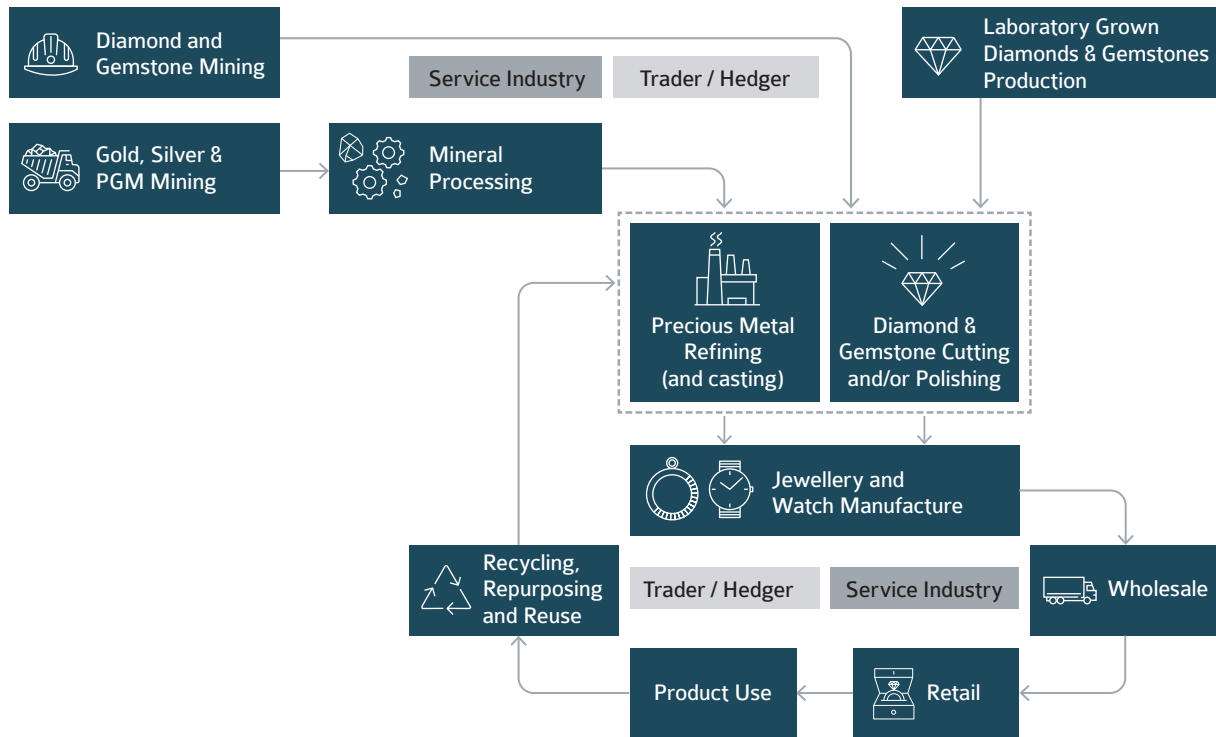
Diamond and Gemstone Mining

Service Industry

Trader / Hedger

Laboratory Grown Diamonds & Gemstones Production

Gold, Silver & PGM Mining

Mineral Processing

Precious Metal Refining (and casting)

Diamond & Gemstone Cutting and/or Polishing

Jewellery and Watch Manufacture

Recycling, Repurposing and Reuse

Trader / Hedger

Service Industry

Wholesale

Product Use

Retail